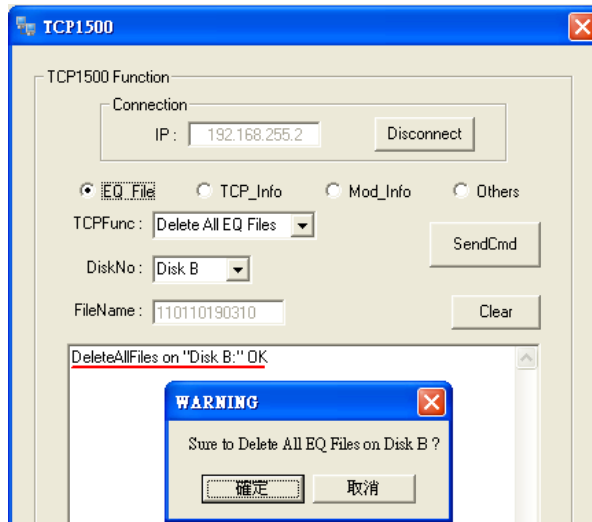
TCP1500

TCP1500 Function

Connection

IP : 192.168.255.2

Disconnect

EQ_File TCP_Info Mod_Info Others

TCPFunc : Delete All EQ Files

SendCmd

DiskNo : Disk B

FileName : 110110190310

Clear

DeleteAllFiles on "Disk B:" OK

WARNING

Sure to Delete All EQ Files on Disk B ?

確定 取消